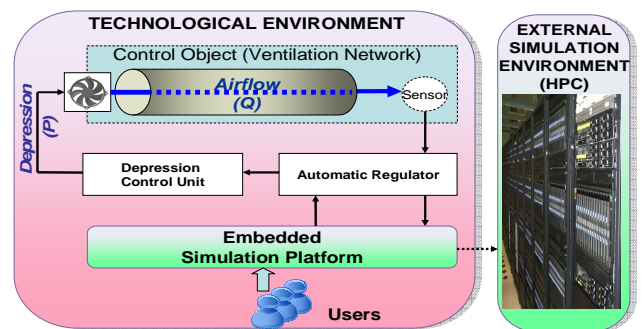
TECHNOLOGICAL ENVIRONMENT

Control Object (Ventilation Network)

Airflow (Q)

Sensor

Depression (P)

Depression Control Unit

Automatic Regulator

Embedded Simulation Platform

Users

EXTERNAL SIMULATION ENVIRONMENT (HPC)